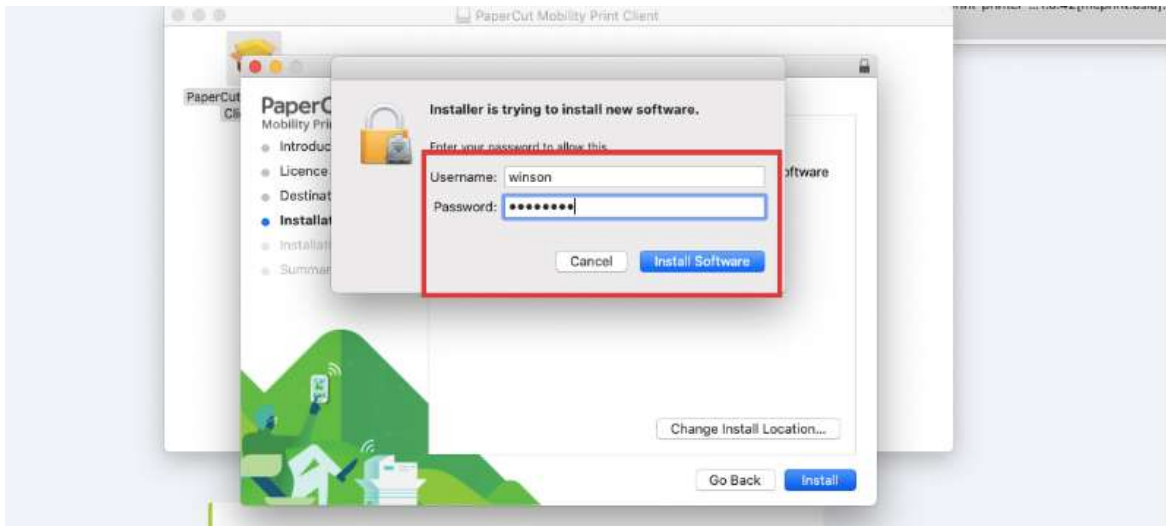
PaperCut Mobility Print Client

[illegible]

PaperCut Cli

PaperC
Mobility Pri
Introduc
Licence
Destinat
Installat
Installat
Summar

Installer is trying to install new software.

Enter your password to allow this.

Username: winson
Password: ••••••••

Cancel
Install Software

oftware

Change Install Location...

Go Back
Install